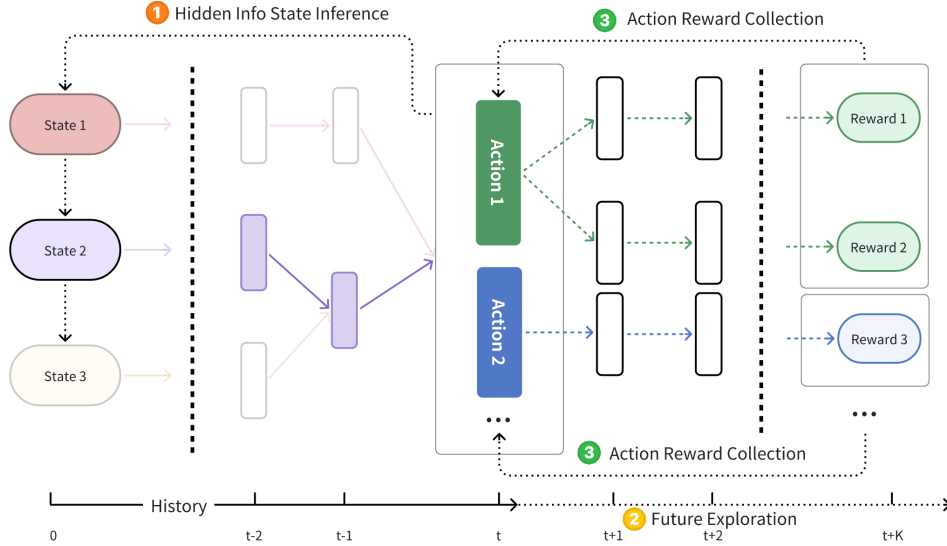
1 Hidden Info State Inference

3 Action Reward Collection

State 1

State 2

State 3

Action 1

Action 2

...

Reward 1

Reward 2

Reward 3

...

3 Action Reward Collection

History

0

t-2

t-1

t

t+1

t+2

t+K

2 Future Exploration